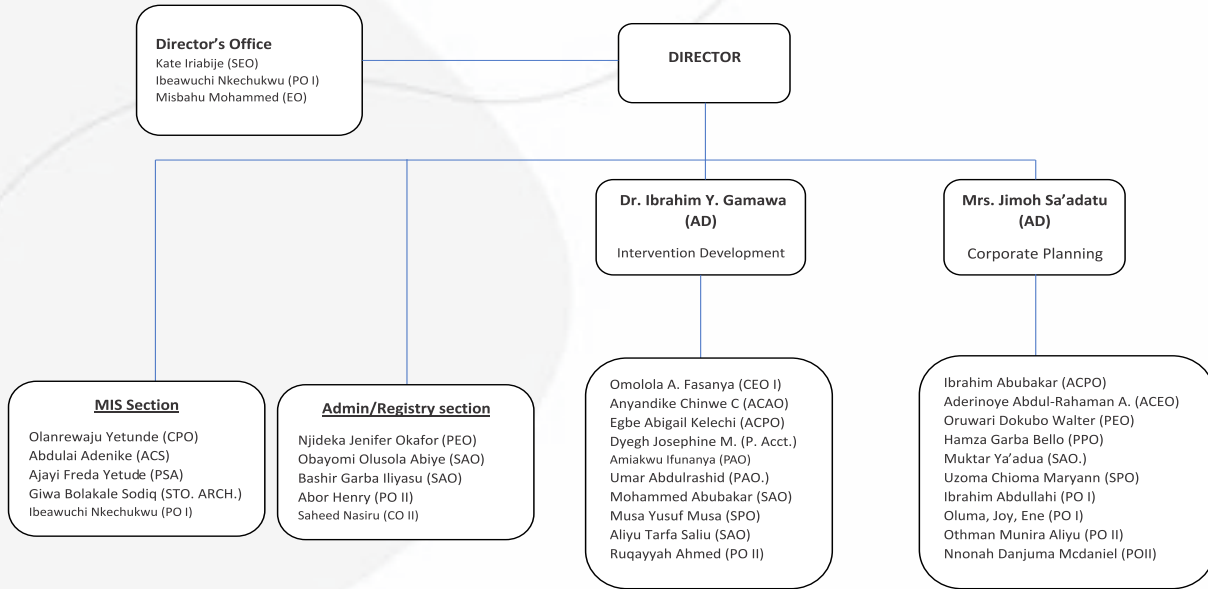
Director's Office
Kate Iriabije (SEO)
Ibeawuchi Nkechukwu (PO I)
Misbahu Mohammed (EO)

DIRECTOR

Dr. Ibrahim Y. Gamawa (AD)
Intervention Development

Mrs. Jimoh Sa'adatu (AD)
Corporate Planning

MIS Section
Olanrewaju Yetunde (CPO)
Abdulai Adenike (ACS)
Ajayi Freda Yetude (PSA)
Giwa Bolakale Sodiq (STO. ARCH.)
Ibeawuchi Nkechukwu (PO I)

Admin/Registry section
Njideka Jenifer Okafor (PEO)
Obayomi Olusola Abiye (SAO)
Bashir Garba Iliyasu (SAO)
Abor Henry (PO II)
Saheed Nasiru (CO II)

Omolola A. Fasanya (CEO I)
Anyandike Chinwe C (ACAO)
Egbe Abigail Kelechi (ACPO)
Dyegh Josephine M. (P. Acct.)
Amiakwu Ifunanya (PAO)
Umar Abdulrashid (PAO.)
Mohammed Abubakar (SAO)
Musa Yusuf Musa (SPO)
Aliyu Tarfa Saliu (SAO)
Ruqayyah Ahmed (PO II)

Ibrahim Abubakar (ACPO)
Aderinoye Abdul-Rahaman A. (ACEO)
Oruwari Dokubo Walter (PEO)
Hamza Garba Bello (PPO)
Muktar Ya'adua (SAO.)
Uzoma Chioma Maryann (SPO)
Ibrahim Abdullahi (PO I)
Oluma, Joy, Ene (PO I)
Othman Munira Aliyu (PO II)
Nnonah Danjuma Mcdaniel (POII)